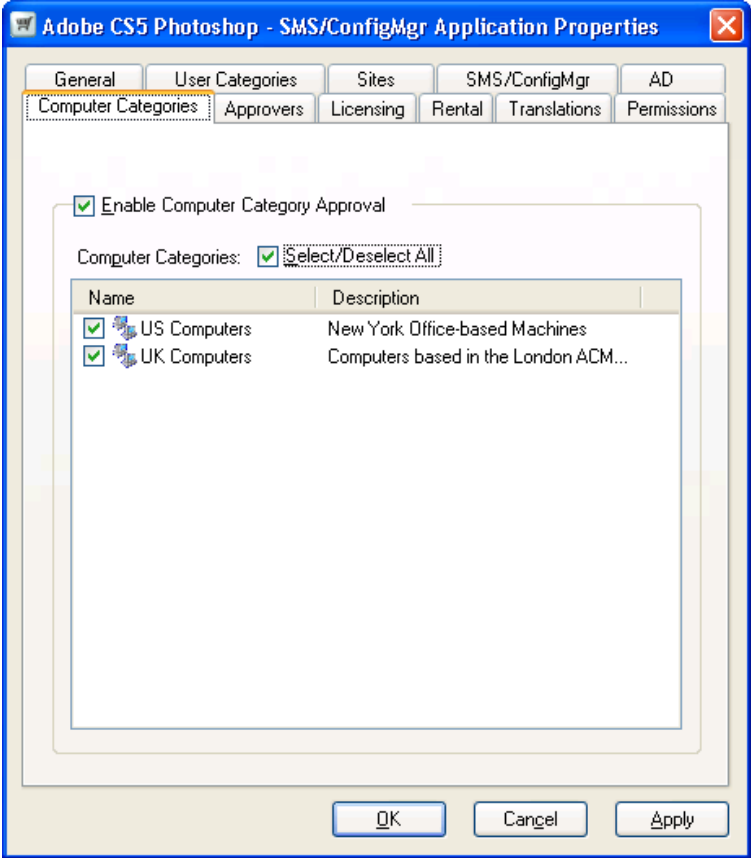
Adobe CS5 Photoshop - SMS/ConfigMgr Application Properties

General
User Categories
Sites
SMS/ConfigMgr
AD
Computer Categories
Approvers
Licensing
Rental
Translations
Permissions

Enable Computer Category Approval

Computer Categories: Select/Deselect All

| Name | Description |
|---|---|
| US Computers | New York Office-based Machines |
| UK Computers | Computers based in the London ACM... |

OK
Cancel
Apply